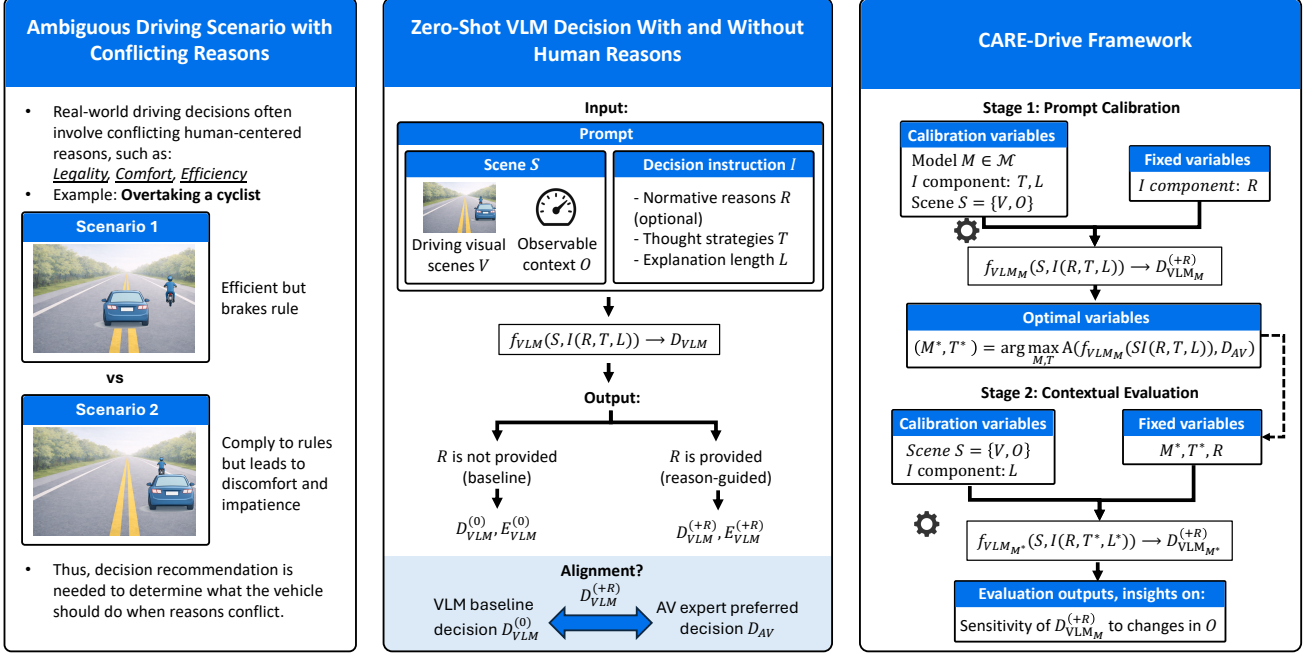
Ambiguous Driving Scenario with Conflicting Reasons

• Real-world driving decisions often involve conflicting human-centered reasons, such as: Legality, Comfort, Efficiency
• Example: Overtaking a cyclist

Scenario 1

Efficient but brakes rule

vs

Scenario 2

Comply to rules but leads to discomfort and impatience

• Thus, decision recommendation is needed to determine what the vehicle should do when reasons conflict.

Zero-Shot VLM Decision With and Without Human Reasons

Input:

Prompt

Scene $S$

Driving visual scenes $V$

Observable context $O$

Decision instruction $I$

- Normative reasons $R$ (optional)
- Thought strategies $T$
- Explanation length $L$

$f_{VLM}(S, I(R,T,L)) \longrightarrow D_{VLM}$

Output:

$R$ is not provided (baseline)

$R$ is provided (reason-guided)

$D_{VLM}^{(0)}, E_{VLM}^{(0)}$

$D_{VLM}^{(+R)}, E_{VLM}^{(+R)}$

Alignment?

$D_{VLM}^{(+R)}$

VLM baseline decision $D_{VLM}^{(0)}$

AV expert preferred decision $D_{AV}$

CARE-Drive Framework

Stage 1: Prompt Calibration

Calibration variables

Model $M \in \mathcal{M}$
$I$ component: $T, L$
Scene $S = \{V, O\}$

Fixed variables

$I$ component: $R$

$f_{VLM_M}(S, I(R,T,L)) \longrightarrow D_{\mathrm{VLM}_M}^{(+R)}$

Optimal variables

$(M^*, T^*) = \arg\max_{M,T} \mathrm{A}(f_{VLM_M}(SI(R,T,L)), D_{AV})$

Stage 2: Contextual Evaluation

Calibration variables

Scene $S = \{V, O\}$
$I$ component: $L$

Fixed variables

$M^*, T^*, R$

$f_{VLM_{M^*}}(S, I(R, T^*, L^*)) \longrightarrow D_{\mathrm{VLM}_{M^*}}^{(+R)}$

Evaluation outputs, insights on:

Sensitivity of $D_{\mathrm{VLM}_M}^{(+R)}$ to changes in $O$